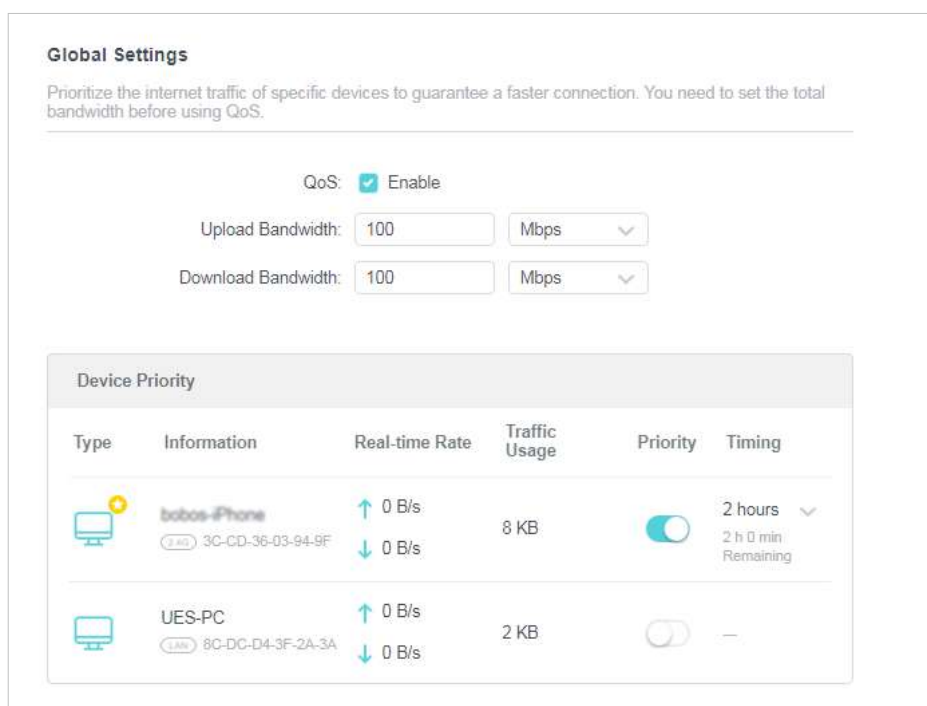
Global Settings

Prioritize the internet traffic of specific devices to guarantee a faster connection. You need to set the total bandwidth before using QoS.

QoS: Enable

Upload Bandwidth: 100 Mbps

Download Bandwidth: 100 Mbps

Device Priority

| Type | Information | Real-time Rate | Traffic Usage | Priority | Timing |
|---|---|---|---|---|---|
| | bobos-iPhone 2.4G 3C-CD-36-03-94-9F | ↑ 0 B/s ↓ 0 B/s | 8 KB | | 2 hours 2 h 0 min Remaining |
| | UES-PC LAN 8C-DC-D4-3F-2A-3A | ↑ 0 B/s ↓ 0 B/s | 2 KB | | — |